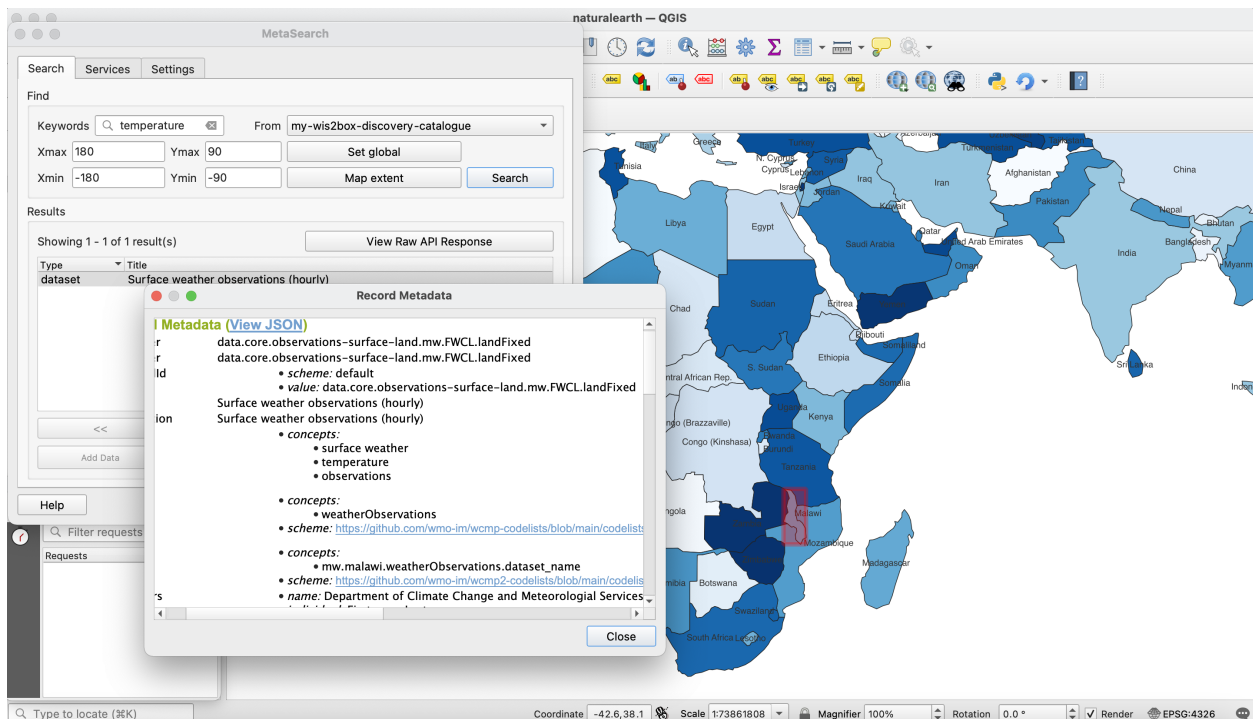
naturalearth — QGIS

MetaSearch

Search | Services | Settings

Find

Keywords temperature From my-wis2box-discovery-catalogue

Xmax 180 Ymax 90 Set global

Xmin -180 Ymin -90 Map extent Search

Results

Showing 1 - 1 of 1 result(s) View Raw API Response

| Type | Title |
|---|---|
| dataset | Surface weather observations (hourly) |

<<

Add Data

Help

Filter requests

Requests

Record Metadata

l Metadata (View JSON)

r data.core.observations-surface-land.mw.FWCL.landFixed

r data.core.observations-surface-land.mw.FWCL.landFixed

ld
• scheme: default
• value: data.core.observations-surface-land.mw.FWCL.landFixed

Surface weather observations (hourly)

ion Surface weather observations (hourly)

• concepts:
• surface weather
• temperature
• observations

• concepts:
• weatherObservations
• scheme: https://github.com/wmo-im/wcmp-codelists/blob/main/codelists

• concepts:
• mw.malawi.weatherObservations.dataset_name
• scheme: https://github.com/wmo-im/wcmp2-codelists/blob/main/codelis

rs • name: Department of Climate Change and Meteorological Services

Close

Greece, Turkmenistan, Italy, N. Cyprus, Cyprus, Lebanon, Syria, Israel, Jordan, Iraq, Iran, Afghanistan, China, Pakistan, Nepal, Bhutan, Kuwait, Qatar, United Arab Emirates, Bangladesh, Libya, Egypt, Saudi Arabia, Oman, India, Myanm, Chad, Sudan, Eritrea, Djibouti, Somaliland, Ethiopia, Sri Lanka, Central African Rep., S. Sudan, Somalia, Congo (Brazzaville), Congo (Kinshasa), Kenya, Uganda, Rwanda, Burundi, Tanzania, Angola, Malawi, Mozambique, Madagascar, Botswana, Namibia, Swaziland, South Africa, Lesotho, Indon, nisia

Type to locate (⌘K)

Coordinate -42.6,38.1 Scale 1:73861808 Magnifier 100% Rotation 0.0 ° Render EPSG:4326